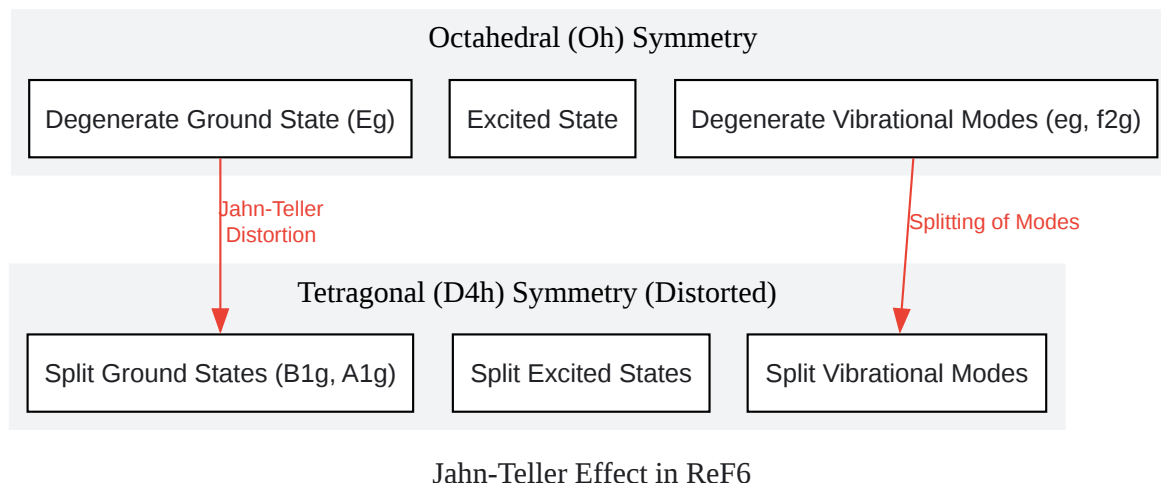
Octahedral (Oh) Symmetry

Degenerate Ground State (Eg)

Excited State

Degenerate Vibrational Modes (eg, f2g)

Jahn-Teller Distortion

Splitting of Modes

Tetragonal (D4h) Symmetry (Distorted)

Split Ground States (B1g, A1g)

Split Excited States

Split Vibrational Modes

Jahn-Teller Effect in ReF6